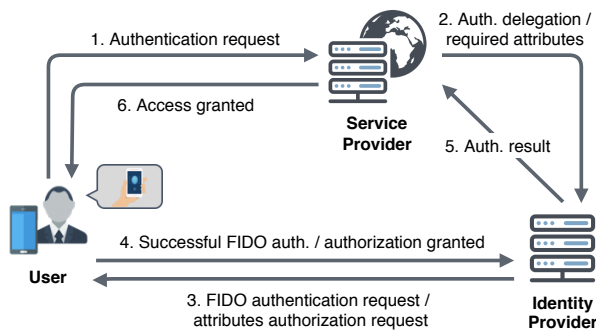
1. Authentication request

2. Auth. delegation / required attributes

6. Access granted

Service Provider

5. Auth. result

User

4. Successful FIDO auth. / authorization granted

3. FIDO authentication request / attributes authorization request

Identity Provider